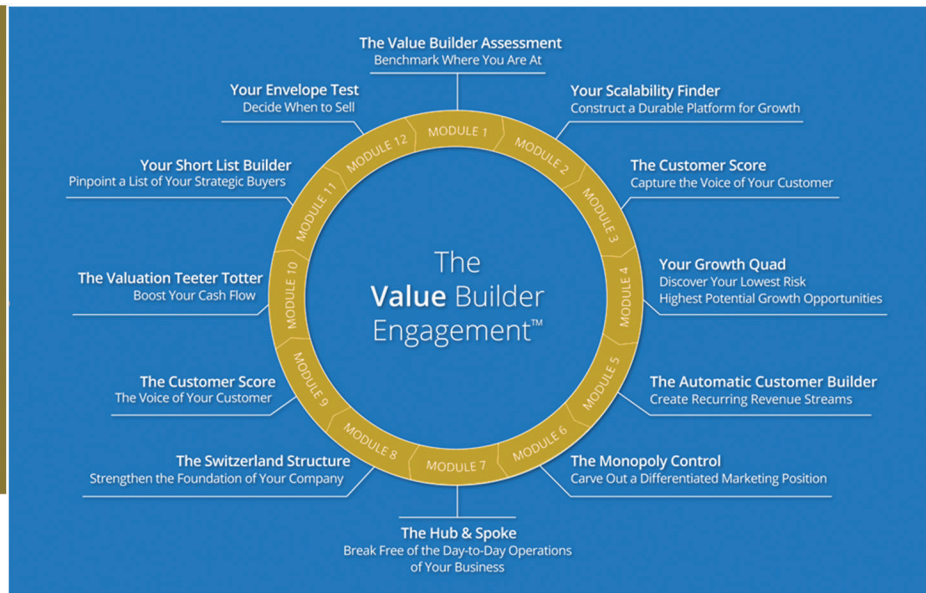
The Value Builder Assessment
Benchmark Where You Are At

Your Scalability Finder
Construct a Durable Platform for Growth

The Customer Score
Capture the Voice of Your Customer

Your Growth Quad
Discover Your Lowest Risk Highest Potential Growth Opportunities

The Automatic Customer Builder
Create Recurring Revenue Streams

The Monopoly Control
Carve Out a Differentiated Marketing Position

The Hub & Spoke
Break Free of the Day-to-Day Operations of Your Business

The Switzerland Structure
Strengthen the Foundation of Your Company

The Customer Score
The Voice of Your Customer

The Valuation Teeter Totter
Boost Your Cash Flow

Your Short List Builder
Pinpoint a List of Your Strategic Buyers

Your Envelope Test
Decide When to Sell

MODULE 1
MODULE 2
MODULE 3
MODULE 4
MODULE 5
MODULE 6
MODULE 7
MODULE 8
MODULE 9
MODULE 10
MODULE 11
MODULE 12

The Value Builder Engagement™